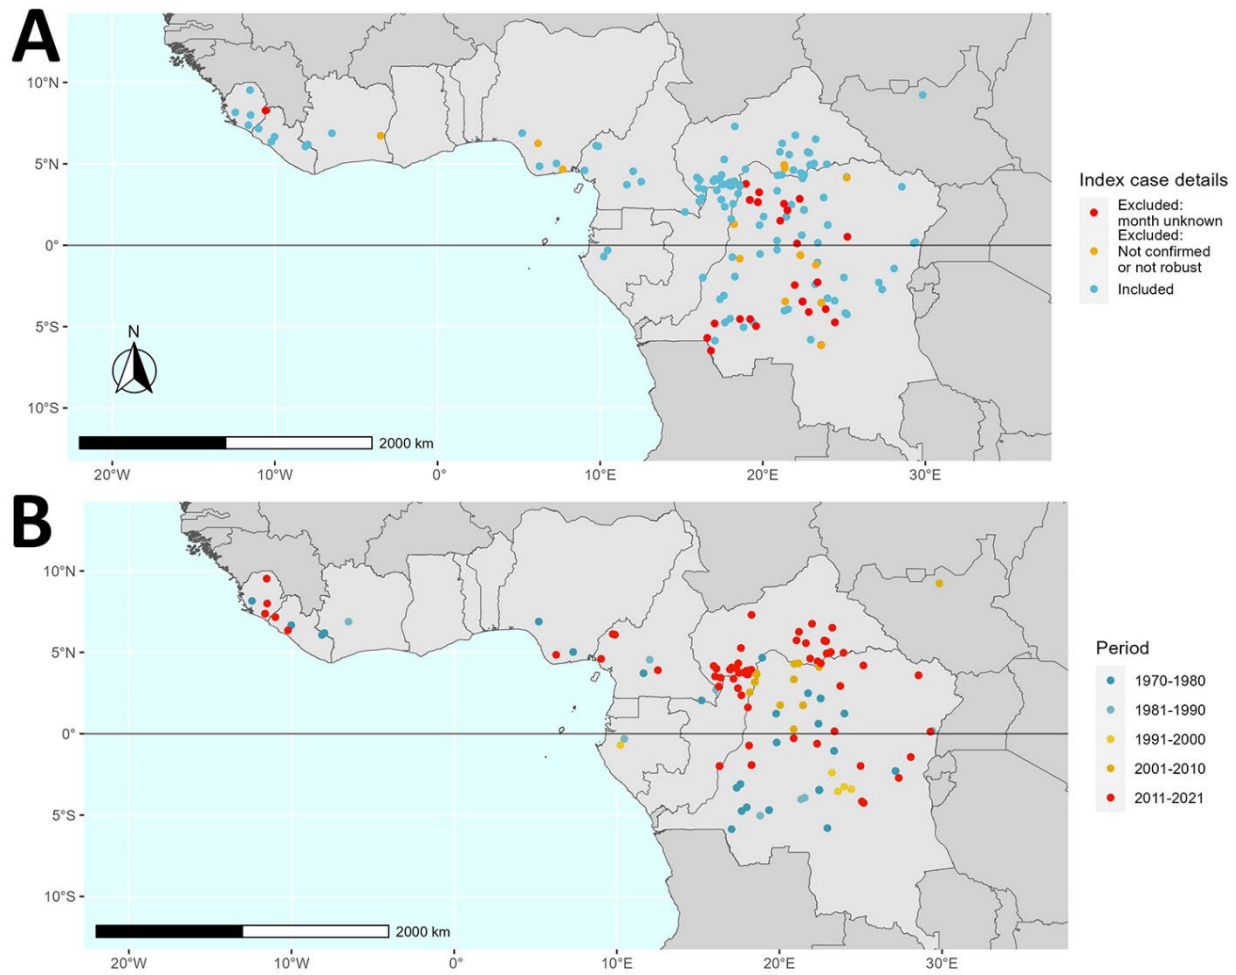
A

10°N
5°N
0°
5°S
10°S

N

2000 km

20°W 10°W 0° 10°E 20°E 30°E

Index case details
Excluded: month unknown
Excluded: Not confirmed or not robust
Included

B

10°N
5°N
0°
5°S
10°S

2000 km

20°W 10°W 0° 10°E 20°E 30°E

Period
1970-1980
1981-1990
1991-2000
2001-2010
2011-2021